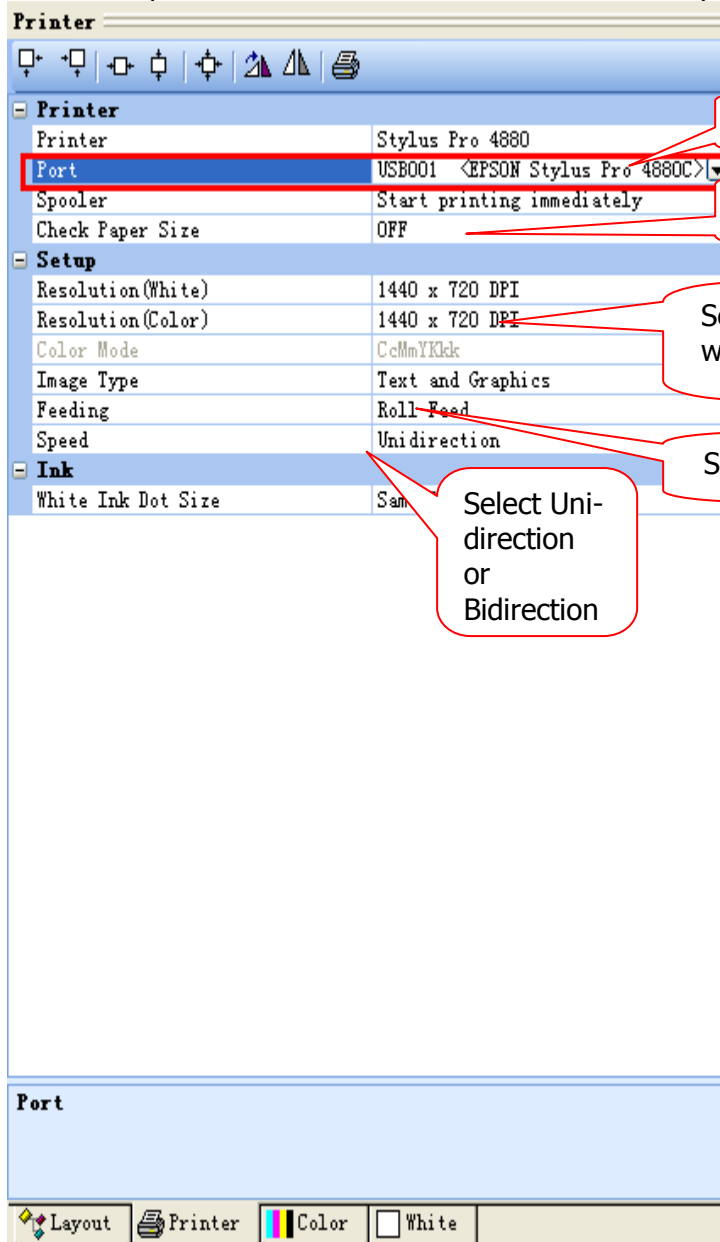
Printer

Printer

| Printer | Stylus Pro 4880 |
|---|---|
| Port | USB001 <EPSON Stylus Pro 4880C> |
| Spooler | Start printing immediately |
| Check Paper Size | OFF |

Setup

| Resolution(White) | 1440 x 720 DPI |
|---|---|
| Resolution(Color) | 1440 x 720 DPI |
| Color Mode | CcMmYKkk |
| Image Type | Text and Graphics |
| Feeding | Roll Feed |
| Speed | Unidirection |

Ink

| White Ink Dot Size | Sam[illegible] |
|---|---|

S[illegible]
w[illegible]

S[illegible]

Select Uni-direction or Bidirection

Port

Layout Printer Color White